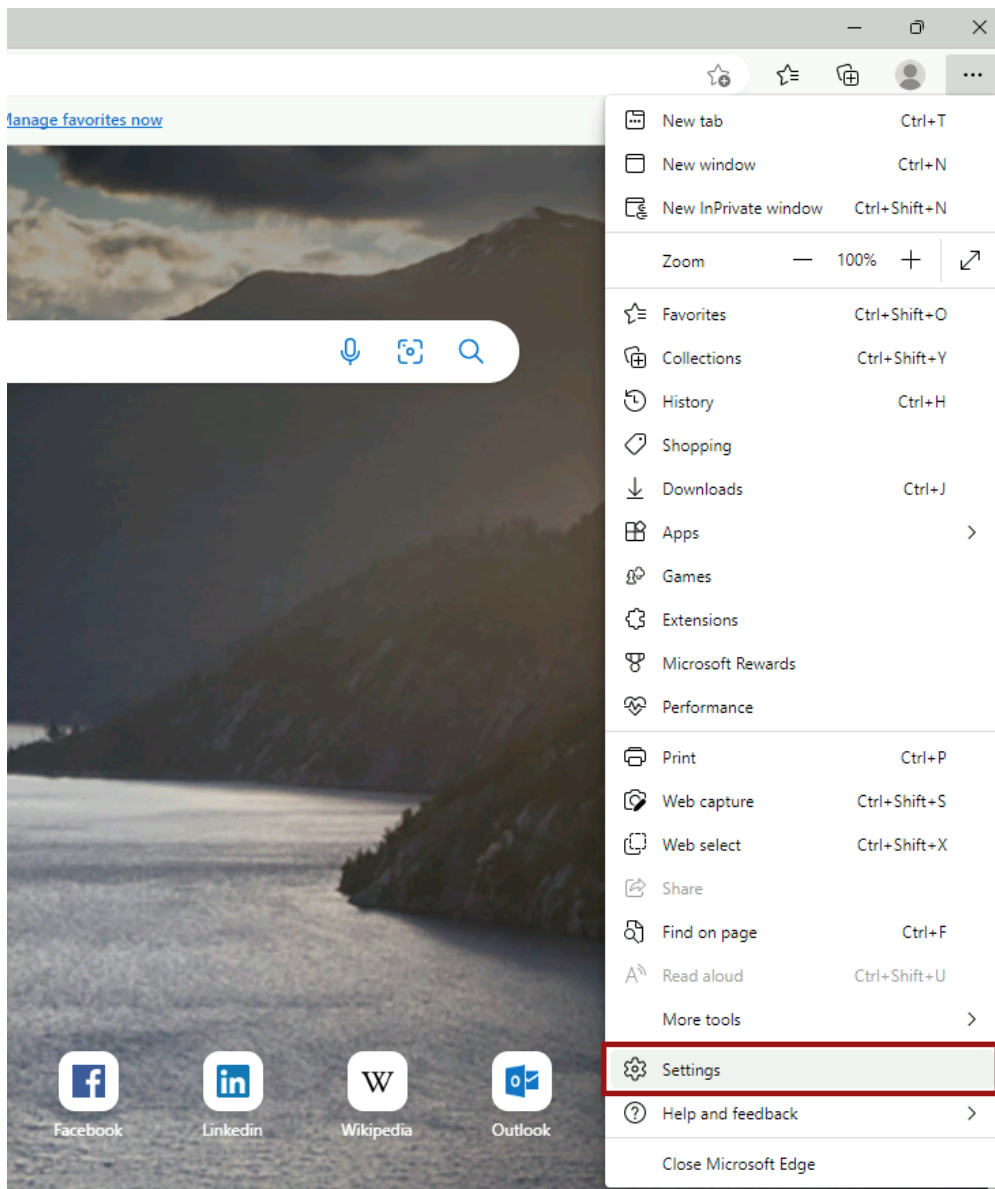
Manage favorites now

New tab Ctrl+T
New window Ctrl+N
New InPrivate window Ctrl+Shift+N
Zoom — 100% +
Favorites Ctrl+Shift+O
Collections Ctrl+Shift+Y
History Ctrl+H
Shopping
Downloads Ctrl+J
Apps
Games
Extensions
Microsoft Rewards
Performance
Print Ctrl+P
Web capture Ctrl+Shift+S
Web select Ctrl+Shift+X
Share
Find on page Ctrl+F
Read aloud Ctrl+Shift+U
More tools
Settings
Help and feedback
Close Microsoft Edge

Facebook
Linkedin
Wikipedia
Outlook